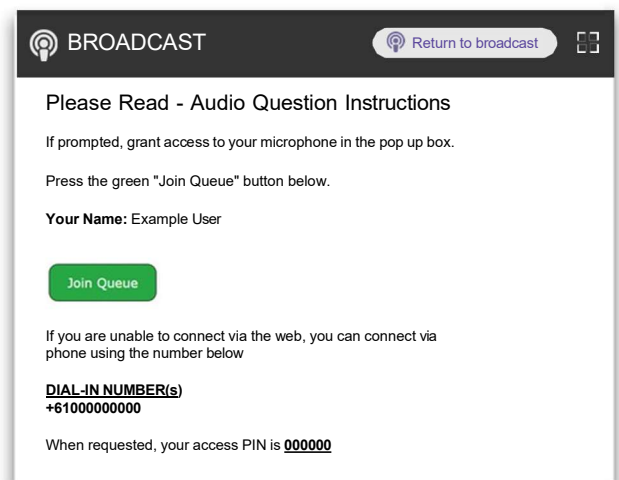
BROADCAST

Return to broadcast

Please Read - Audio Question Instructions

If prompted, grant access to your microphone in the pop up box.

Press the green "Join Queue" button below.

**Your Name:** Example User

Join Queue

If you are unable to connect via the web, you can connect via phone using the number below

**DIAL-IN NUMBER(s)**
**+61000000000**

When requested, your access PIN is **000000**